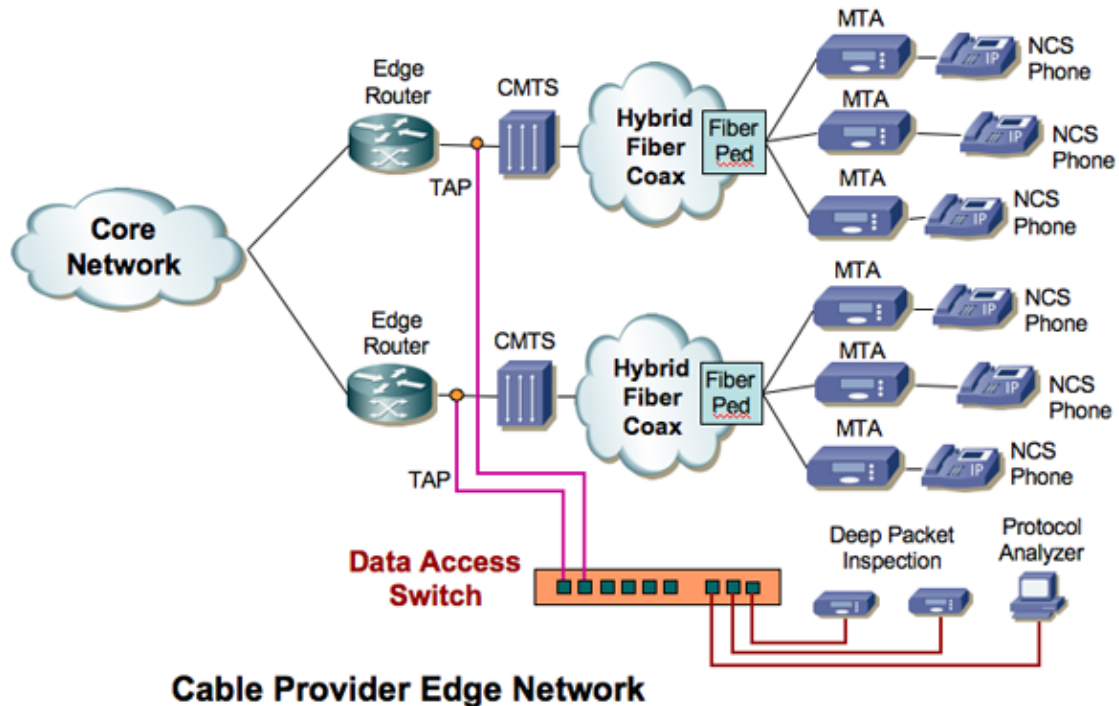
Core Network

Edge Router

TAP

CMTS

Hybrid Fiber Coax

Fiber Ped

MTA

NCS Phone

MTA

NCS Phone

MTA

NCS Phone

Edge Router

TAP

CMTS

Hybrid Fiber Coax

Fiber Ped

MTA

NCS Phone

MTA

NCS Phone

MTA

NCS Phone

Data Access Switch

Deep Packet Inspection

Protocol Analyzer

Cable Provider Edge Network